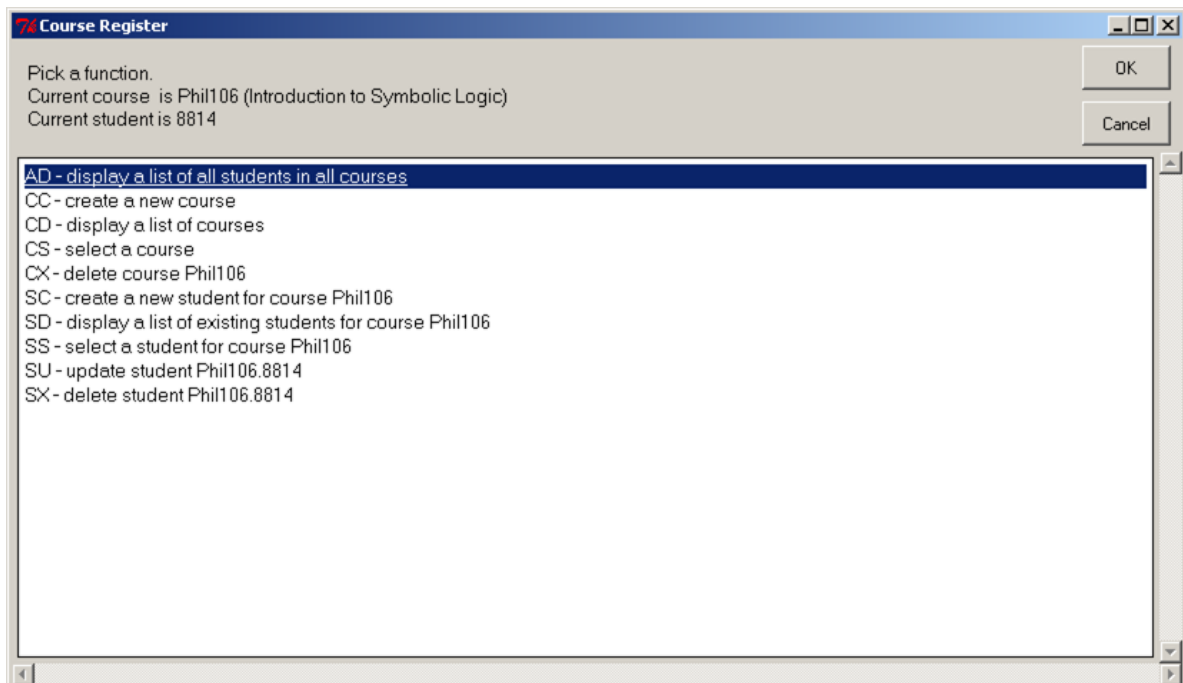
Course Register

Pick a function.
Current course is Phil106 (Introduction to Symbolic Logic)
Current student is 8814

OK

Cancel

AD - display a list of all students in all courses
CC - create a new course
CD - display a list of courses
CS - select a course
CX - delete course Phil106
SC - create a new student for course Phil106
SD - display a list of existing students for course Phil106
SS - select a student for course Phil106
SU - update student Phil106.8814
SX - delete student Phil106.8814